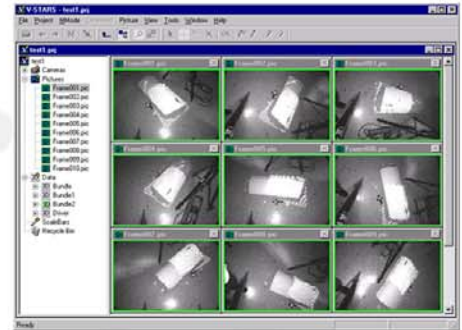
V-STARS - test1.pjq
File Project Window Command Picture View Tools Window Help
test1.pjq
test1
Cameras
Pictures
Frame001.pic
Frame002.pic
Frame003.pic
Frame004.pic
Frame005.pic
Frame006.pic
Frame007.pic
Frame008.pic
Frame009.pic
Frame010.pic
Data
Bundle
Bundle1
Bundle2
Driver
ScaleBars
Recycle Bin
Frame001.pic
Frame002.pic
Frame003.pic
Frame004.pic
Frame005.pic
Frame006.pic
Frame007.pic
Frame008.pic
Frame009.pic
Ready